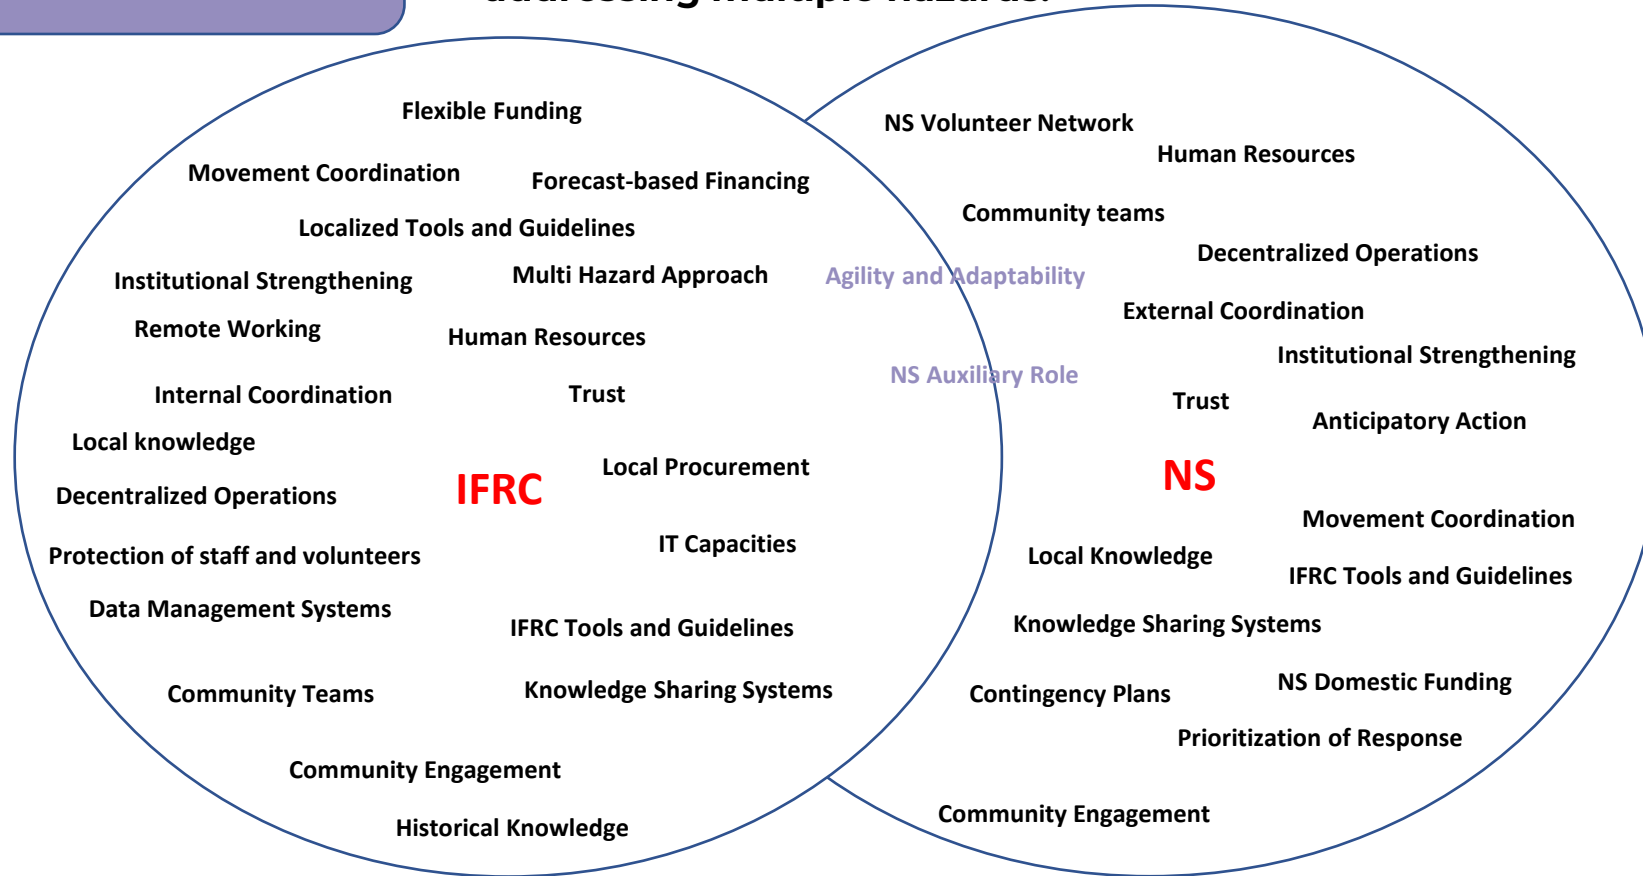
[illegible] multiple hazards?

Flexible Funding
Movement Coordination
Forecast-based Financing
Localized Tools and Guidelines
Institutional Strengthening
Multi Hazard Approach
Remote Working
Human Resources
Internal Coordination
Trust
Local knowledge
IFRC
Local Procurement
Decentralized Operations
Protection of staff and volunteers
IT Capacities
Data Management Systems
IFRC Tools and Guidelines
Community Teams
Knowledge Sharing Systems
Community Engagement
Historical Knowledge

Agility and Adaptability
NS Auxiliary Role

NS Volunteer Network
Human Resources
Community teams
Decentralized Operations
External Coordination
Institutional Strengthening
Trust
Anticipatory Action
NS
Movement Coordination
Local Knowledge
IFRC Tools and Guidelines
Knowledge Sharing Systems
Contingency Plans
NS Domestic Funding
Prioritization of Response
Community Engagement